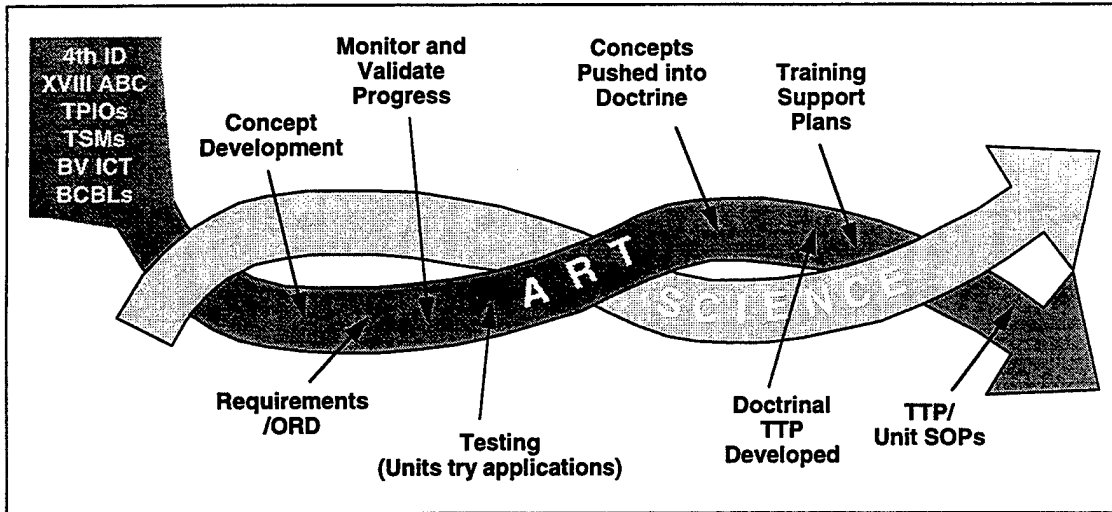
4th ID
XVIII ABC
TPIOs
TSMs
BV ICT
BCBLs

Concept Development

Monitor and Validate Progress

Concepts Pushed into Doctrine

Training Support Plans

ART

SCIENCE

Requirements /ORD

Testing (Units try applications)

Doctrinal TTP Developed

TTP/ Unit SOPs